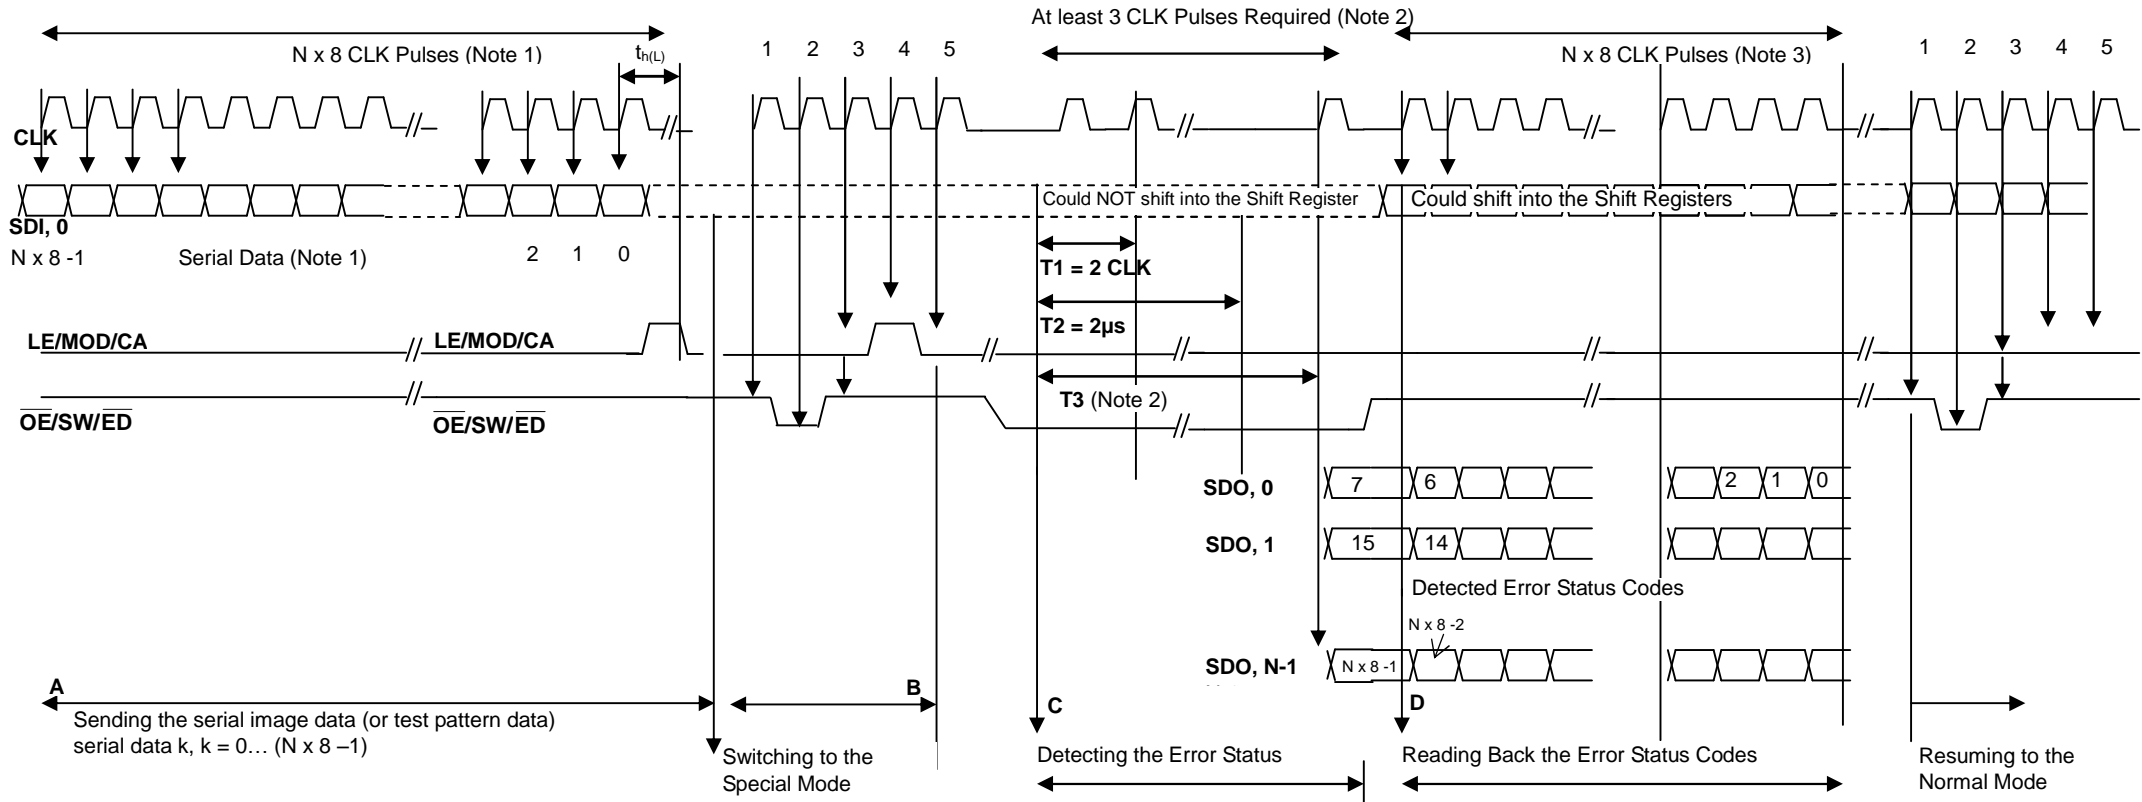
At least 3 CLK Pulses Required (Note 2)

N x 8 CLK Pulses (Note 1)

$t_{h(L)}$

1 2 3 4 5

N x 8 CLK Pulses (Note 3)

1 2 3 4 5

CLK

SDI, 0

Could NOT shift into the Shift Register

Could shift into the Shift Registers

N x 8 -1

Serial Data (Note 1)

2 1 0

T1 = 2 CLK

T2 = 2μs

LE/MOD/CA

LE/MOD/CA

T3 (Note 2)

$\overline{OE}$/SW/$\overline{ED}$

$\overline{OE}$/SW/$\overline{ED}$

SDO, 0

7 6

2 1 0

SDO, 1

15 14

Detected Error Status Codes

N x 8 -2

SDO, N-1

N x 8 -1

A

B

C

D

Sending the serial image data (or test pattern data) serial data k, k = 0… (N x 8 –1)

Switching to the Special Mode

Detecting the Error Status

Reading Back the Error Status Codes

Resuming to the Normal Mode